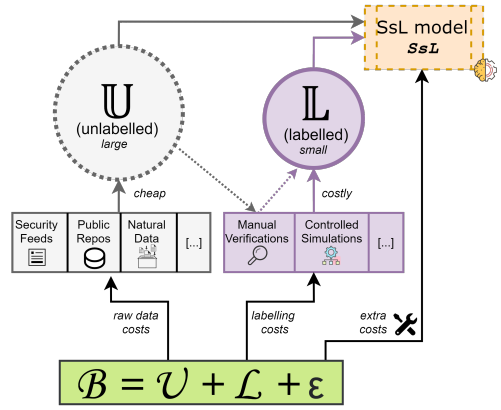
SsL model
SsL

$\mathbb{U}$
(unlabelled)
large

$\mathbb{L}$
(labelled)
small

cheap

costly

Security Feeds

Public Repos

Natural Data

[...]

Manual Verifications

Controlled Simulations

[...]

raw data costs

labelling costs

extra costs

$\mathcal{B} = \mathcal{U} + \mathcal{L} + \varepsilon$